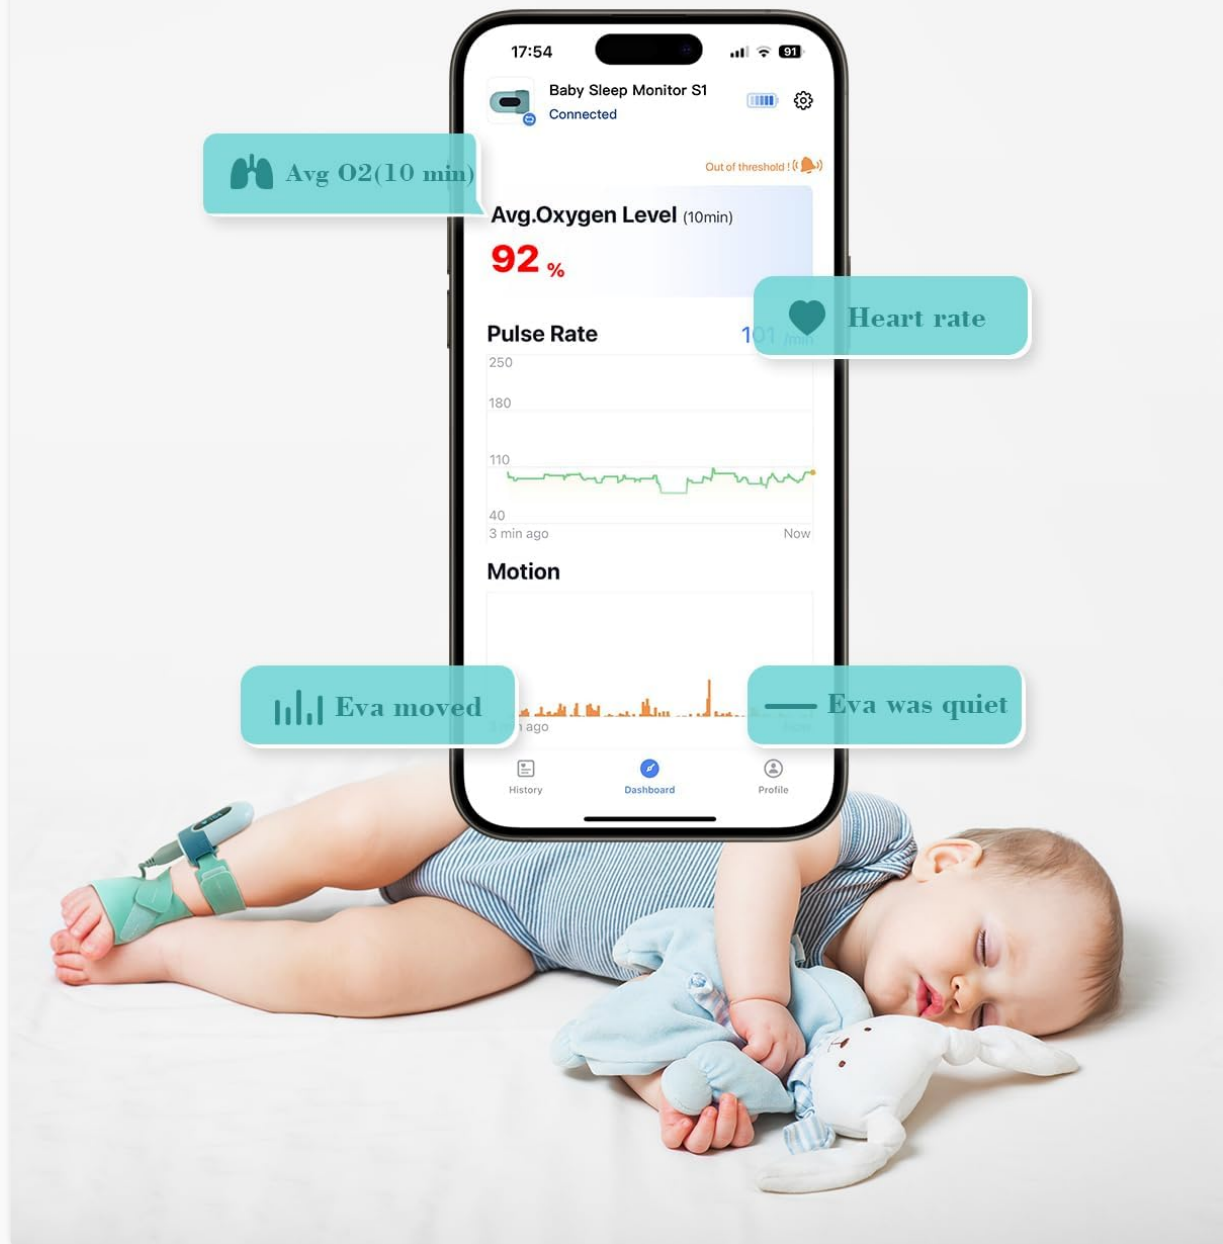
17:54

91

Baby Sleep Monitor S1

Connected

Avg O2(10 min)

Out of threshold !

Avg.Oxygen Level (10min)

92 %

Pulse Rate

101 /min

Heart rate

250

180

110

40

3 min ago

Now

Motion

Eva moved

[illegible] ago

Eva was quiet

History

Dashboard

Profile